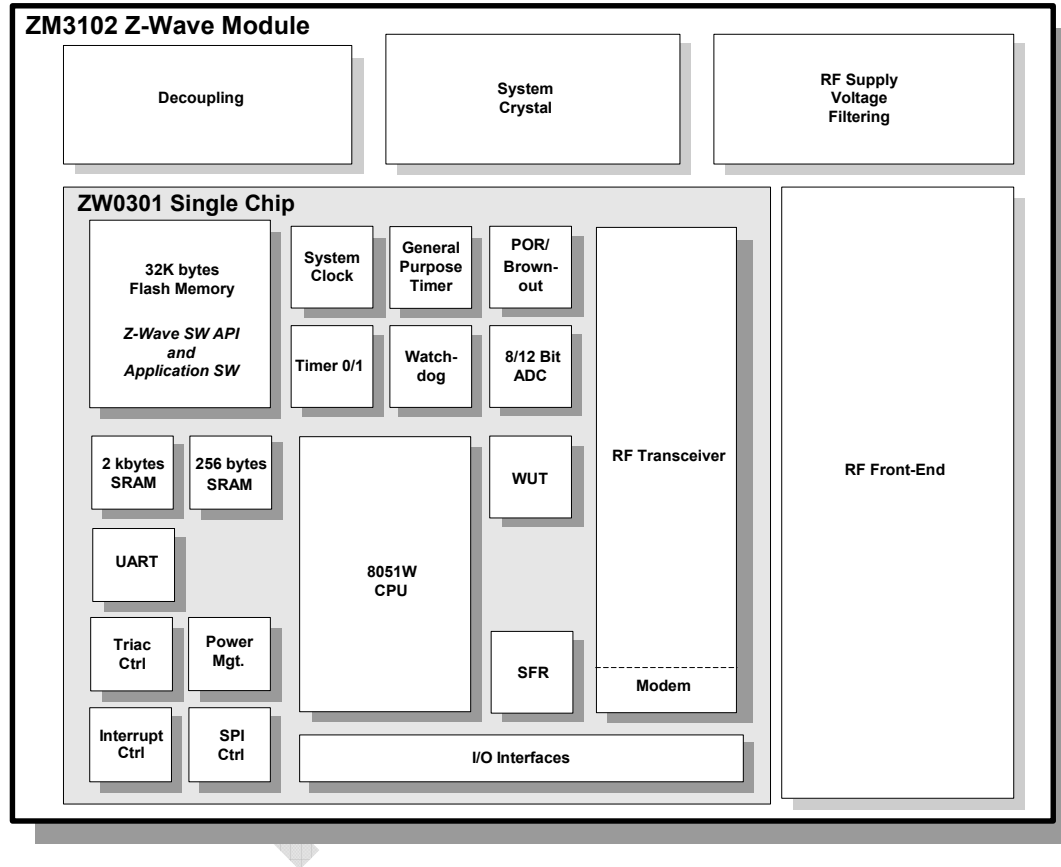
ZM3102 Z-Wave Module

Decoupling

System Crystal

RF Supply Voltage Filtering

ZW0301 Single Chip

32K bytes Flash Memory

Z-Wave SW API and Application SW

System Clock

General Purpose Timer

POR/ Brown-out

Timer 0/1

Watch-dog

8/12 Bit ADC

RF Transceiver

RF Front-End

2 kbytes SRAM

256 bytes SRAM

WUT

UART

8051W CPU

Triac Ctrl

Power Mgt.

SFR

Modem

Interrupt Ctrl

SPI Ctrl

I/O Interfaces